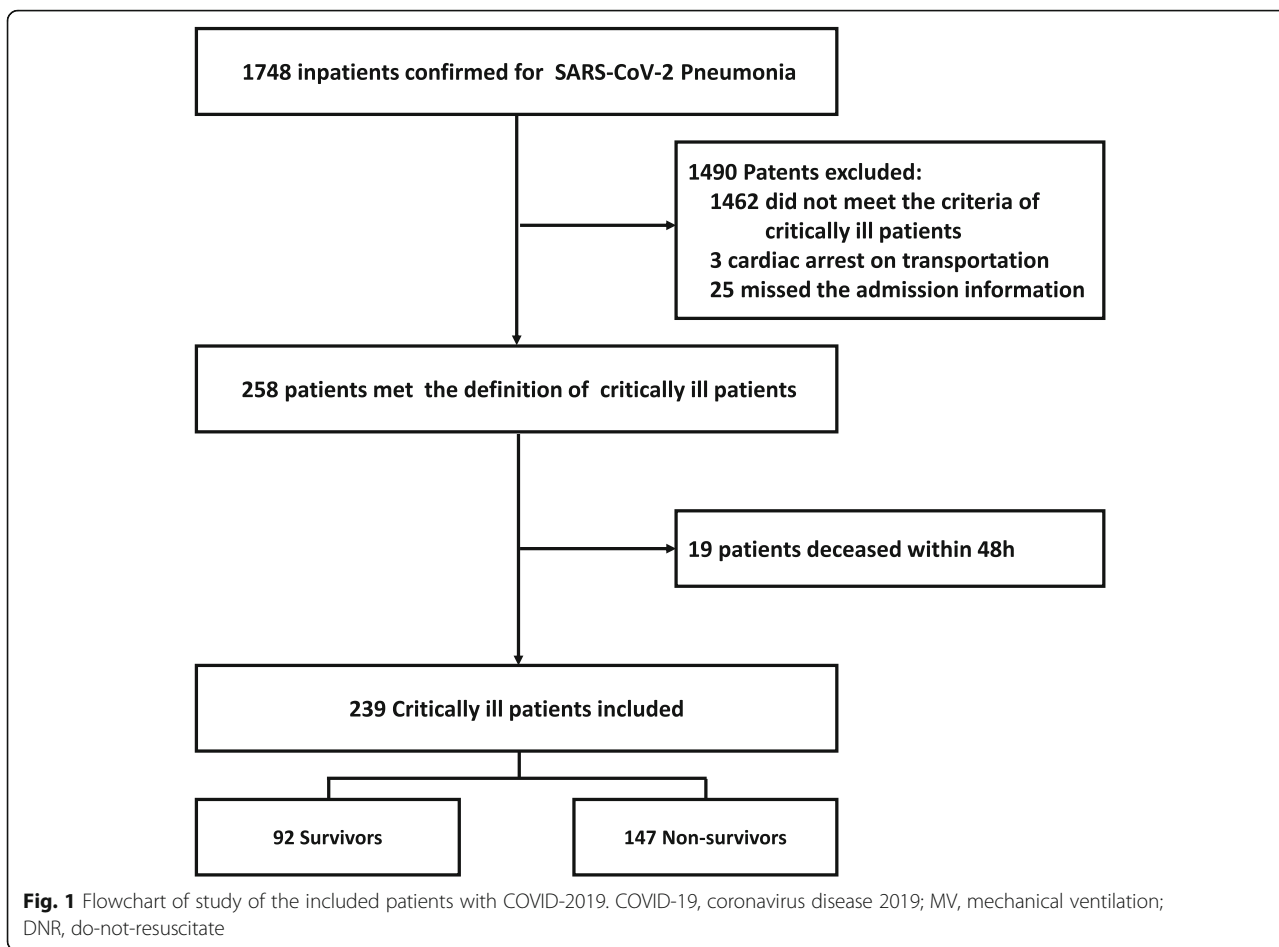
1748 inpatients confirmed for SARS-CoV-2 Pneumonia

1490 Patents excluded:
1462 did not meet the criteria of critically ill patients
3 cardiac arrest on transportation
25 missed the admission information

258 patients met the definition of critically ill patients

19 patients deceased within 48h

239 Critically ill patients included

92 Survivors

147 Non-survivors

**Fig. 1** Flowchart of study of the included patients with COVID-2019. COVID-19, coronavirus disease 2019; MV, mechanical ventilation; DNR, do-not-resuscitate